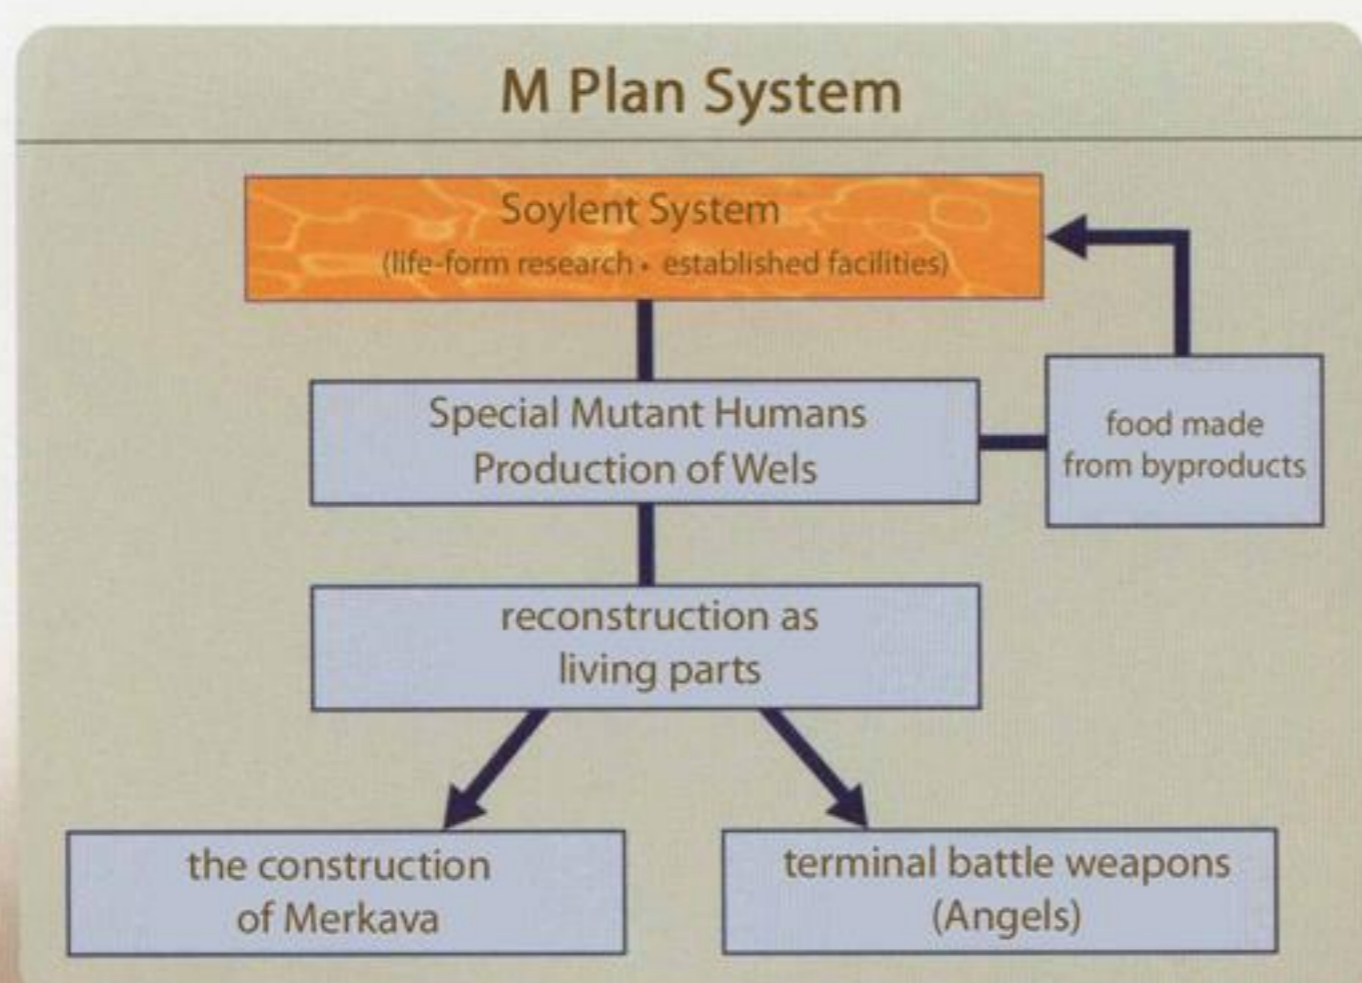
M Plan System

Soylent System
(life-form research • established facilities)

Special Mutant Humans
Production of Wels

food made
from byproducts

reconstruction as
living parts

the construction
of Merkava

terminal battle weapons
(Angels)